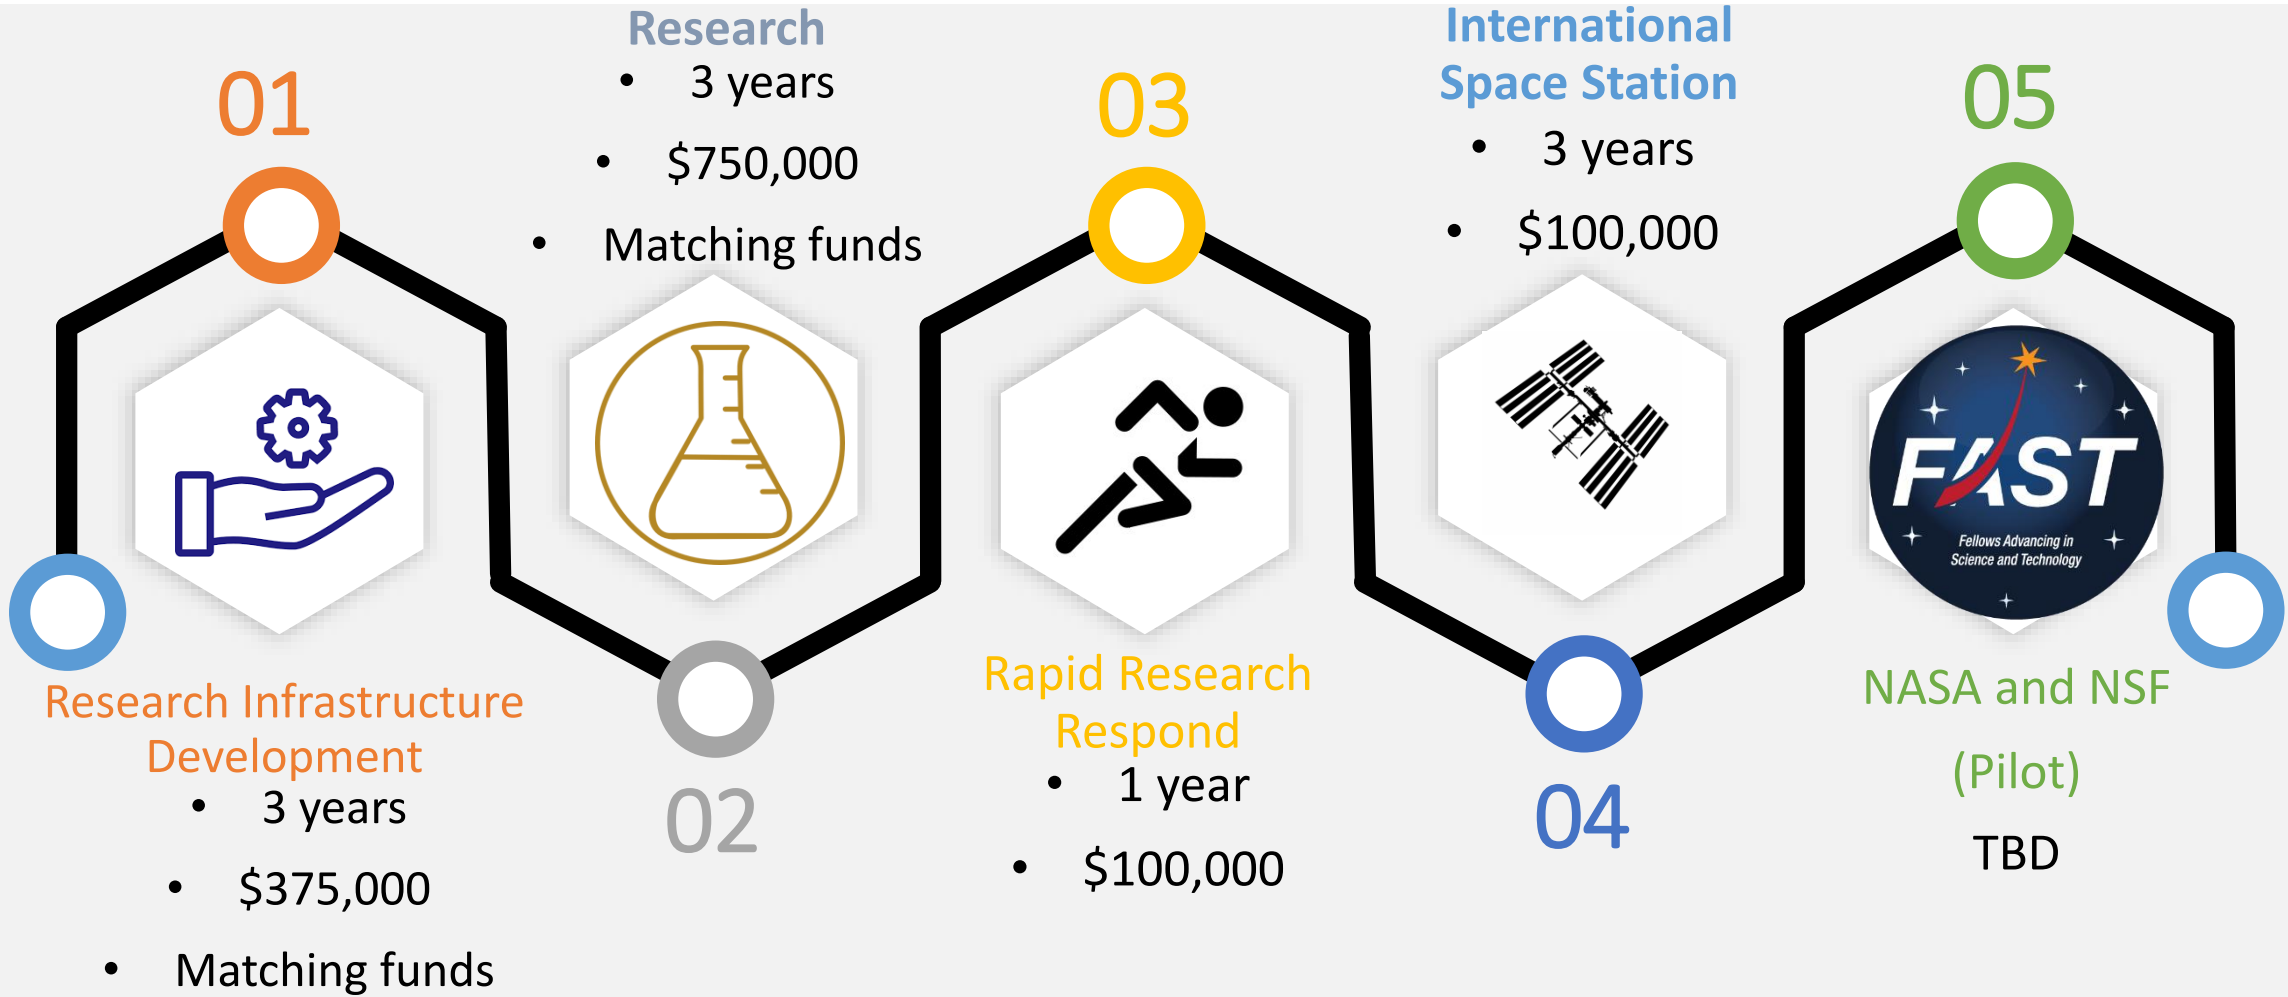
Research
- 3 years
- $750,000
- Matching funds

International Space Station
- 3 years
- $100,000

01

03

05

FAST

Fellows Advancing in Science and Technology

Research Infrastructure Development
- 3 years
- $375,000
- Matching funds

02

Rapid Research Respond
- 1 year
- $100,000

04

NASA and NSF

(Pilot)

TBD